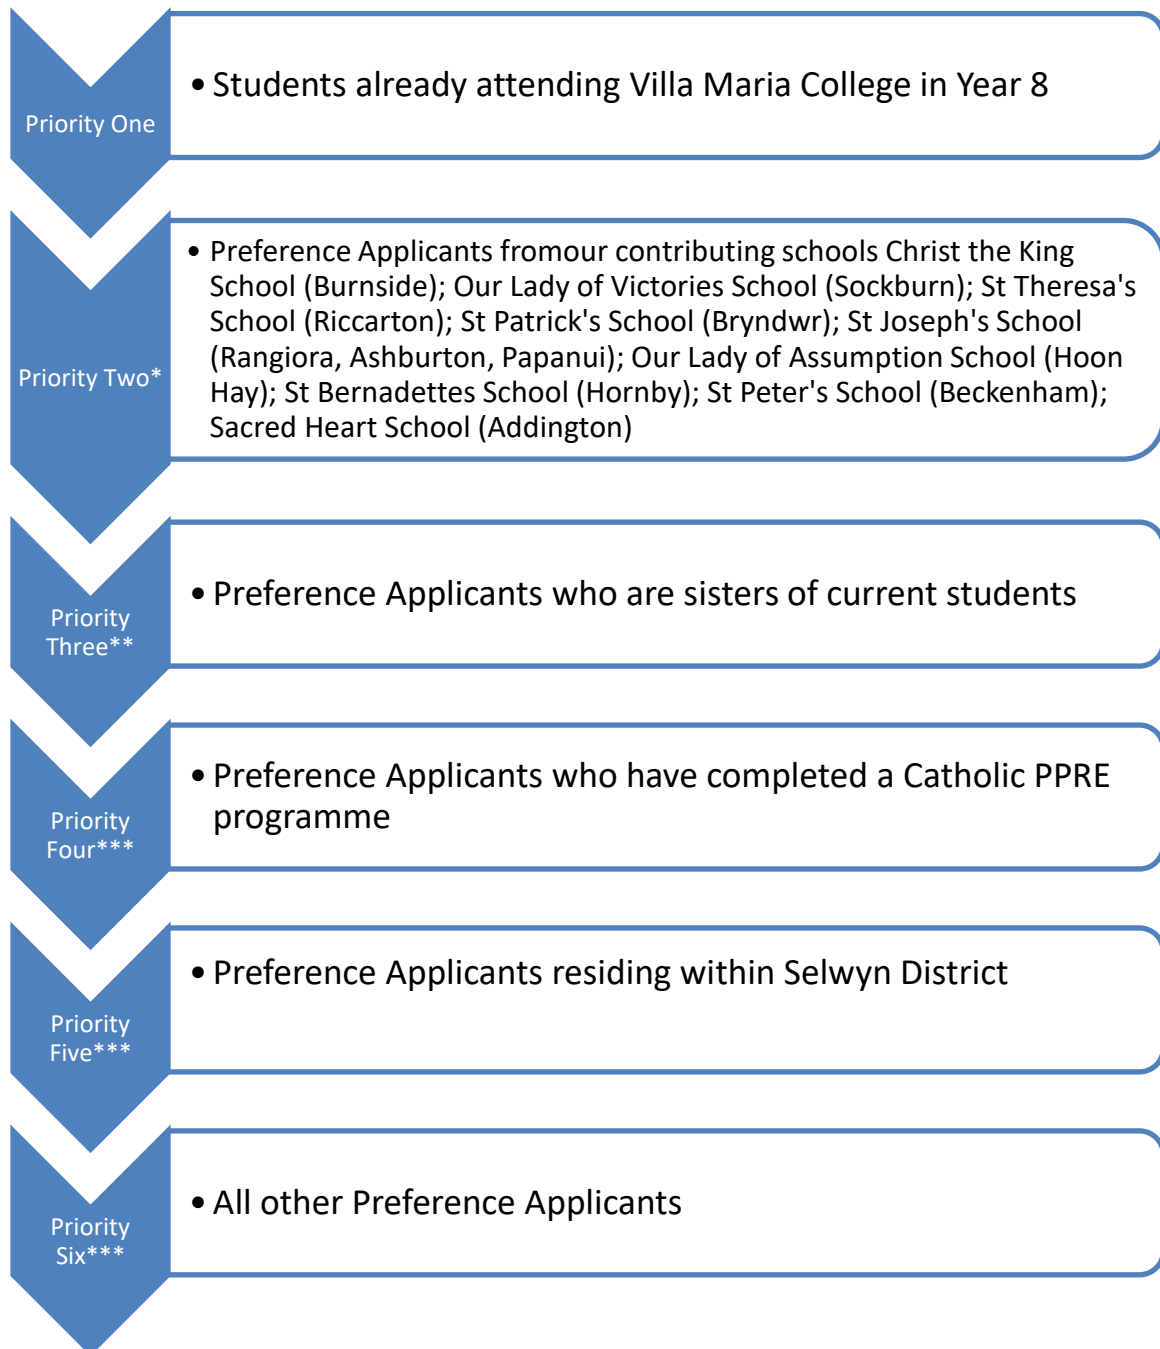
Priority One

• Students already attending Villa Maria College in Year 8

Priority Two*

• Preference Applicants fromour contributing schools Christ the King School (Burnside); Our Lady of Victories School (Sockburn); St Theresa's School (Riccarton); St Patrick's School (Bryndwr); St Joseph's School (Rangiora, Ashburton, Papanui); Our Lady of Assumption School (Hoon Hay); St Bernadettes School (Hornby); St Peter's School (Beckenham); Sacred Heart School (Addington)

Priority Three**

• Preference Applicants who are sisters of current students

Priority Four***

• Preference Applicants who have completed a Catholic PPRE programme

Priority Five***

• Preference Applicants residing within Selwyn District

Priority Six***

• All other Preference Applicants